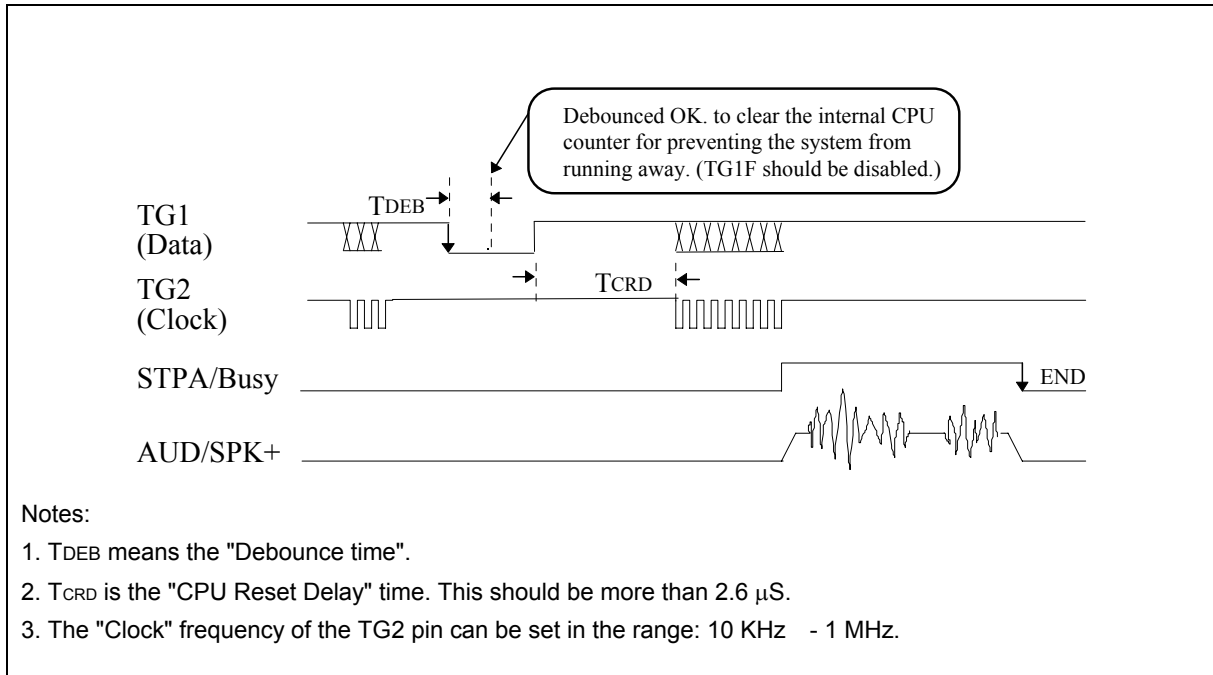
Debounced OK. to clear the internal CPU counter for preventing the system from running away. (TG1F should be disabled.)

TDEB

TG1
(Data)

TCRD

TG2
(Clock)

STPA/Busy

END

AUD/SPK+

Notes:

1. TDEB means the "Debounce time".

2. TCRD is the "CPU Reset Delay" time. This should be more than 2.6 $\mu$S.

3. The "Clock" frequency of the TG2 pin can be set in the range: 10 KHz - 1 MHz.